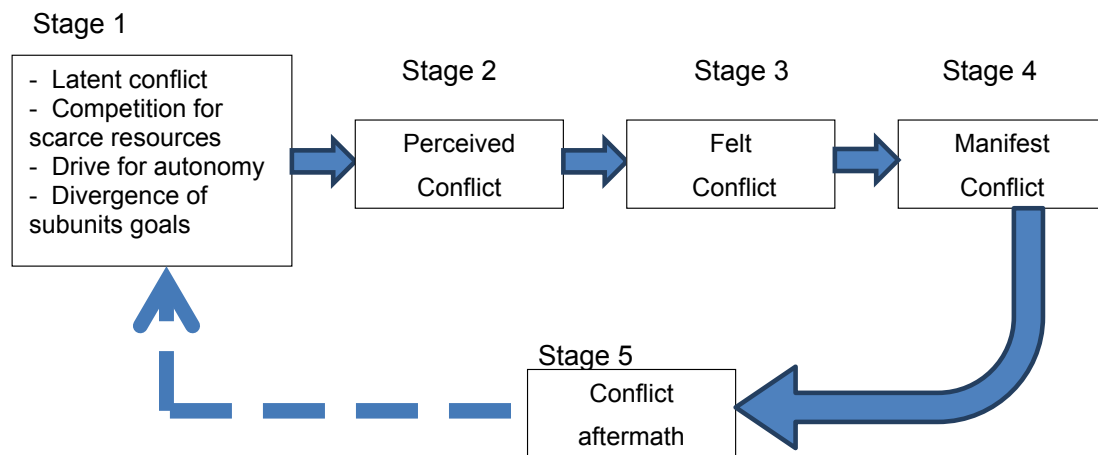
Stage 1

- Latent conflict
- Competition for scarce resources
- Drive for autonomy
- Divergence of subunits goals

Stage 2

Perceived Conflict

Stage 3

Felt Conflict

Stage 4

Manifest Conflict

Stage 5

Conflict aftermath